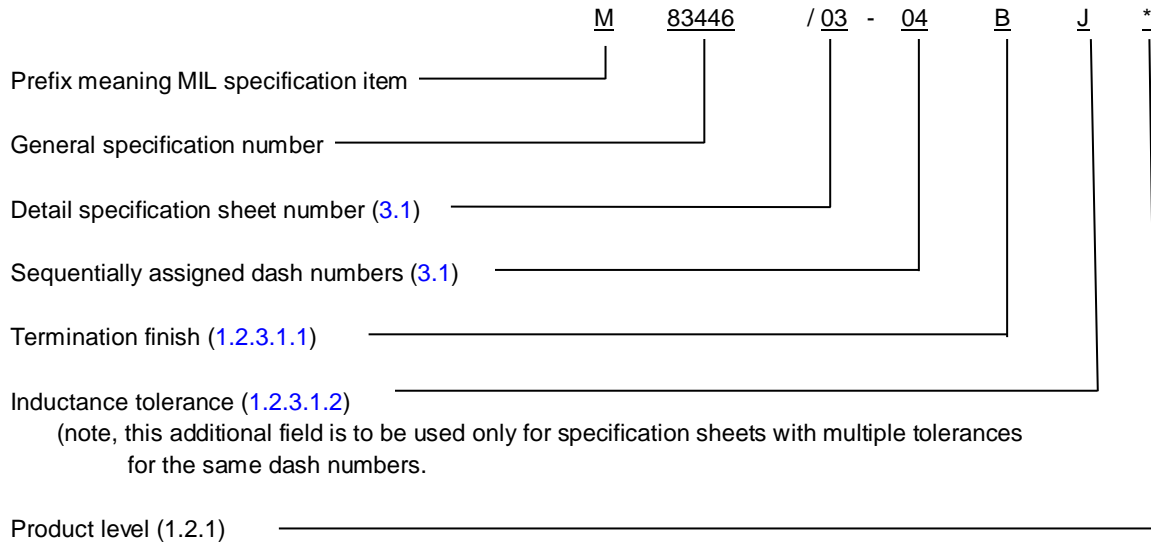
M 83446 / 03 - 04 B J *

Prefix meaning MIL specification item

General specification number

Detail specification sheet number (3.1)

Sequentially assigned dash numbers (3.1)

Termination finish (1.2.3.1.1)

Inductance tolerance (1.2.3.1.2)
(note, this additional field is to be used only for specification sheets with multiple tolerances for the same dash numbers.

Product level (1.2.1)